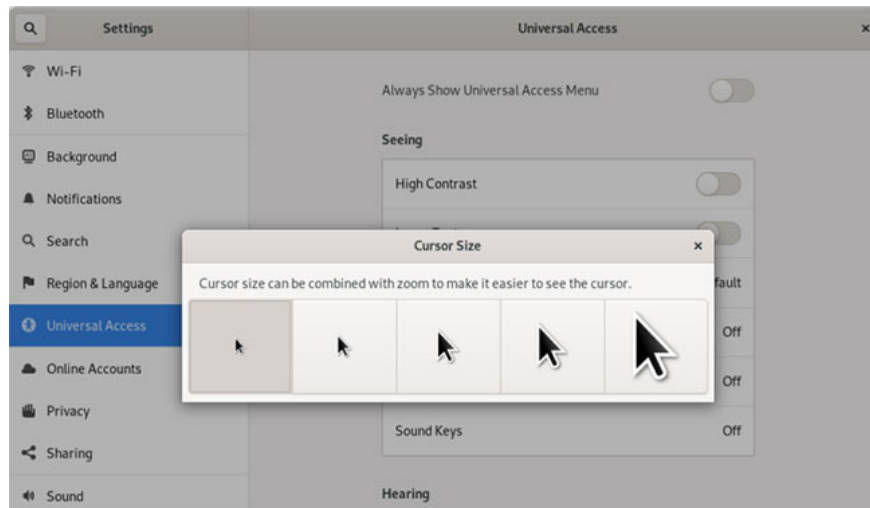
Settings

Universal Access

Wi-Fi

Bluetooth

Background

Notifications

Search

Region & Language

Universal Access

Online Accounts

Privacy

Sharing

Sound

Always Show Universal Access Menu

Seeing

High Contrast

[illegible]

fault

Off

Off

Sound Keys

Off

Hearing

Cursor Size

×

Cursor size can be combined with zoom to make it easier to see the cursor.